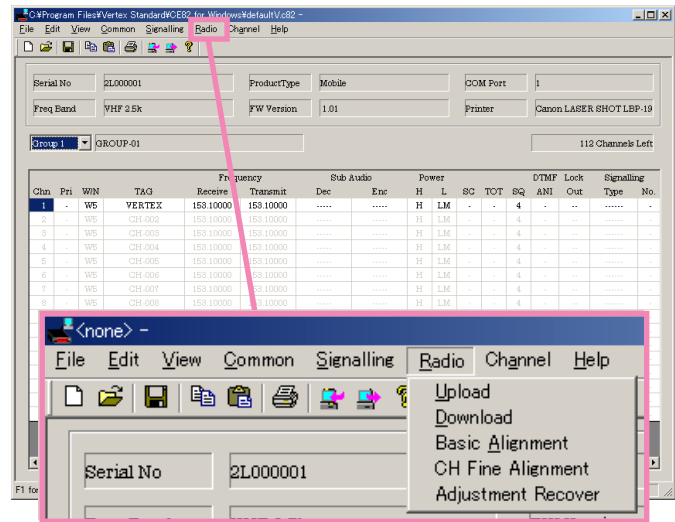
C:¥Program Files¥Vertex Standard¥CE82 for Windows¥defaultV.c82 -

File Edit View Common Signalling Radio Channel Help

| Serial No | 2L000001 | ProductType | Mobile | COM Port | 1 |
|---|---|---|---|---|---|
| Freq Band | VHF 2.5k | FW Version | 1.01 | Printer | Canon LASER SHOT LBP-19 |

Group 1 GROUP-01 112 Channels Left

| Chn | Pri | W/N | TAG | Frequency Receive | Frequency Transmit | Sub Audio Dec | Sub Audio Enc | Power H | Power L | SC | TOT | SQ | DTMF ANI | Lock Out | Signalling Type | Signalling No. |
|---|---|---|---|---|---|---|---|---|---|---|---|---|---|---|---|---|
| 1 | - | W5 | VERTEX | 153.10000 | 153.10000 | ----- | ----- | H | LM | - | - | 4 | - | -- | ------ | - |
| 2 | - | W5 | CH-002 | 153.10000 | 153.10000 | ----- | ----- | H | LM | - | - | 4 | - | -- | ------ | - |
| 3 | - | W5 | CH-003 | 153.10000 | 153.10000 | ----- | ----- | H | LM | - | - | 4 | - | -- | ------ | - |
| 4 | - | W5 | CH-004 | 153.10000 | 153.10000 | ----- | ----- | H | LM | - | - | 4 | - | -- | ------ | - |
| 5 | - | W5 | CH-005 | 153.10000 | 153.10000 | ----- | ----- | H | LM | - | - | 4 | - | -- | ------ | - |
| 6 | - | W5 | CH-006 | 153.10000 | 153.10000 | ----- | ----- | H | LM | - | - | 4 | - | -- | ------ | - |
| 7 | - | W5 | CH-007 | 153.10000 | 153.10000 | ----- | ----- | H | LM | - | - | 4 | - | -- | ------ | - |
| 8 | - | W5 | CH-008 | 153.10000 | 153.10000 | ----- | ----- | H | LM | - | - | 4 | - | -- | ------ | - |

F1 for

<none> -

File Edit View Common Signalling Radio Channel Help

Upload
Download
Basic Alignment
CH Fine Alignment
Adjustment Recover

Serial No 2L000001